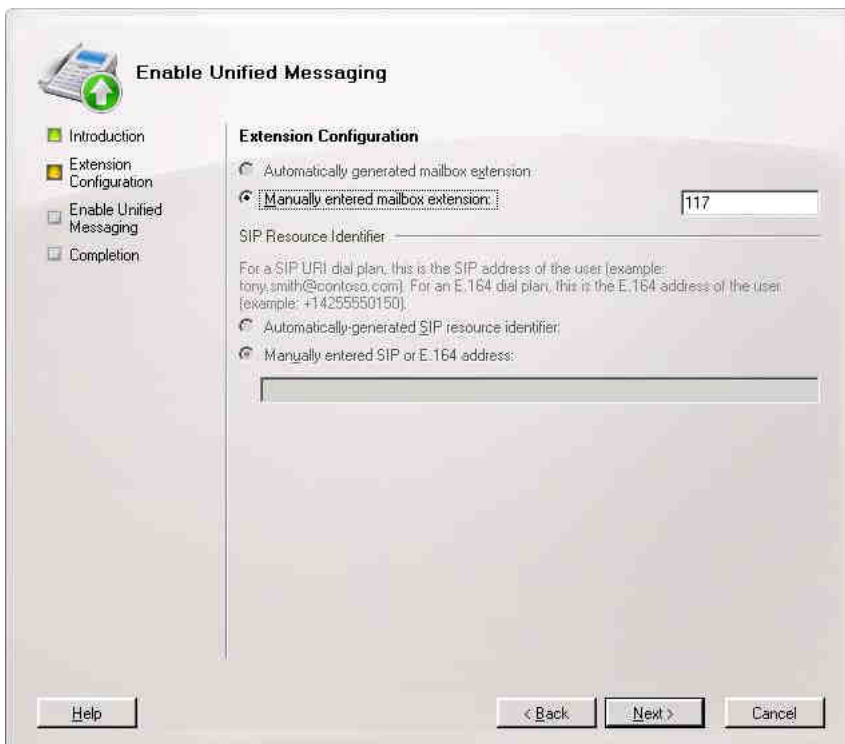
Enable Unified Messaging

Introduction
Extension Configuration
Enable Unified Messaging
Completion

Extension Configuration

Automatically generated mailbox extension
Manually entered mailbox extension:
117

SIP Resource Identifier

For a SIP URI dial plan, this is the SIP address of the user (example: tony.smith@contoso.com). For an E.164 dial plan, this is the E.164 address of the user (example: +14255550150).

Automatically-generated SIP resource identifier
Manually entered SIP or E.164 address:

Help
< Back
Next >
Cancel